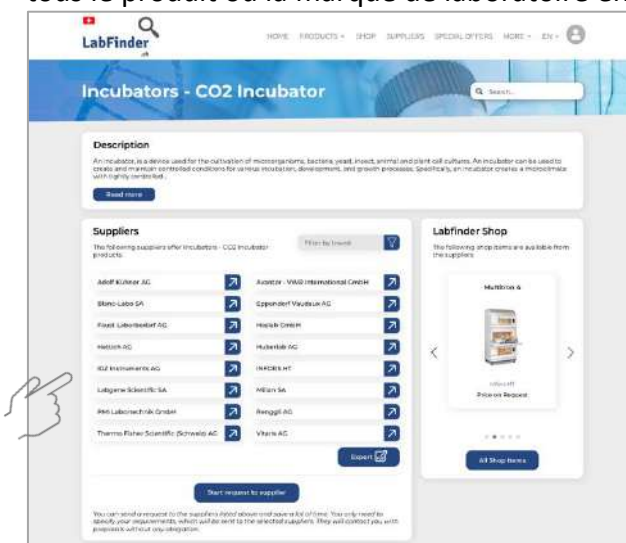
tous le produit ou la marque de laboratoire en

LabFinder .ch

HOME PRODUCTS SHOP SUPPLIERS SPECIAL OFFERS MORE EN

Incubators - CO2 Incubator

Search...

Description

An incubator is a device used for the cultivation of microorganisms, bacteria, yeast, insect, animal and plant cell cultures. An incubator can be used to create and maintain controlled conditions for various incubation, development, and growth processes. Specifically, an incubator creates a microclimate with highly controlled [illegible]

Read more

Suppliers

The following suppliers offer Incubators - CO2 Incubator products.

Filter by brand

| | |
|---|---|
| Adolf Kühner AG | Axonlab - VWR International GmbH |
| Biomo-Labo SA | Eppendorf Vaudaux AG |
| Faust Laborbedarf AG | Hielab GmbH |
| Hettich AG | Huberlab AG |
| IDZ Instruments AG | INFORS HT |
| Labgene Scientific SA | Milian SA |
| PMI Labortechnik GmbH | Renggli AG |
| Thermo Fisher Scientific (Schweiz) AG | Vitaris AG |

Export

Start request to supplier

You can send a request to the suppliers listed above and save a lot of time. You only need to specify your requirements, which will be sent to the selected suppliers. They will contact you with proposals without any obligation.

Labfinder Shop

The following shop items are available from the suppliers

Multitron 4

Infors HT

Price on Request

All Shop Items